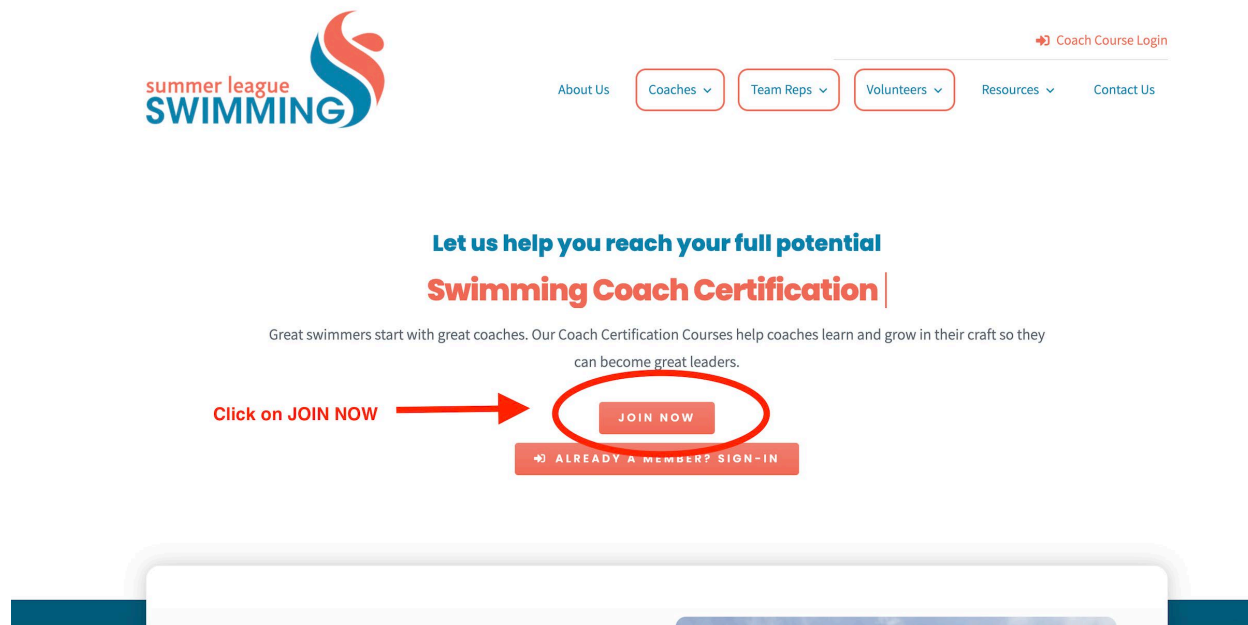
summer league SWIMMING

Coach Course Login

About Us Coaches Team Reps Volunteers Resources Contact Us

Let us help you reach your full potential

Swimming Coach Certification

Great swimmers start with great coaches. Our Coach Certification Courses help coaches learn and grow in their craft so they can become great leaders.

Click on JOIN NOW

JOIN NOW

ALREADY A MEMBER? SIGN-IN